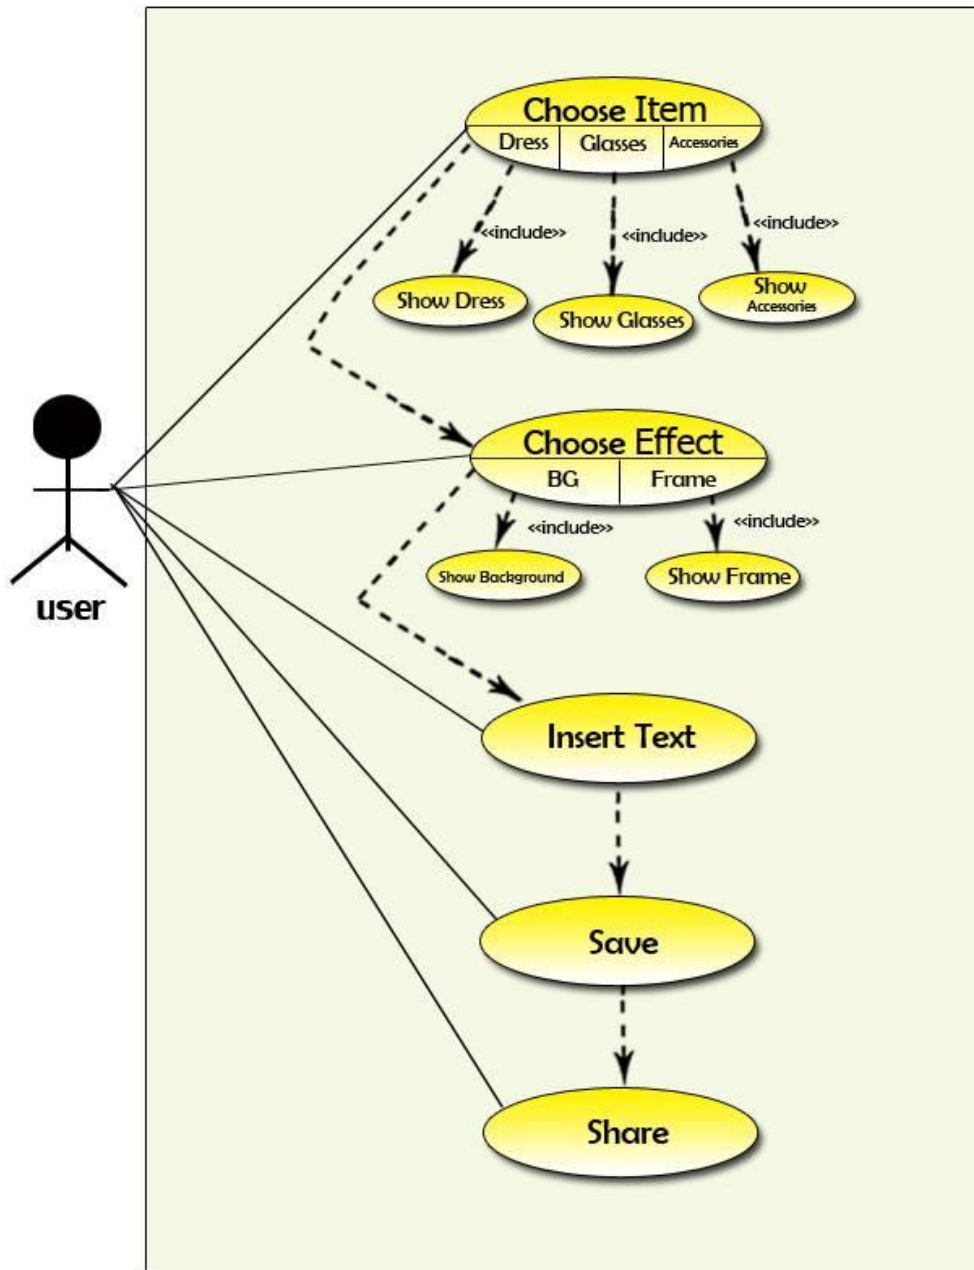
Choose Item
Dress
Glasses
Accessories
<<include>>
<<include>>
<<include>>
Show Dress
Show Glasses
Show Accessories
user
Choose Effect
BG
Frame
<<include>>
<<include>>
Show Background
Show Frame
Insert Text
Save
Share